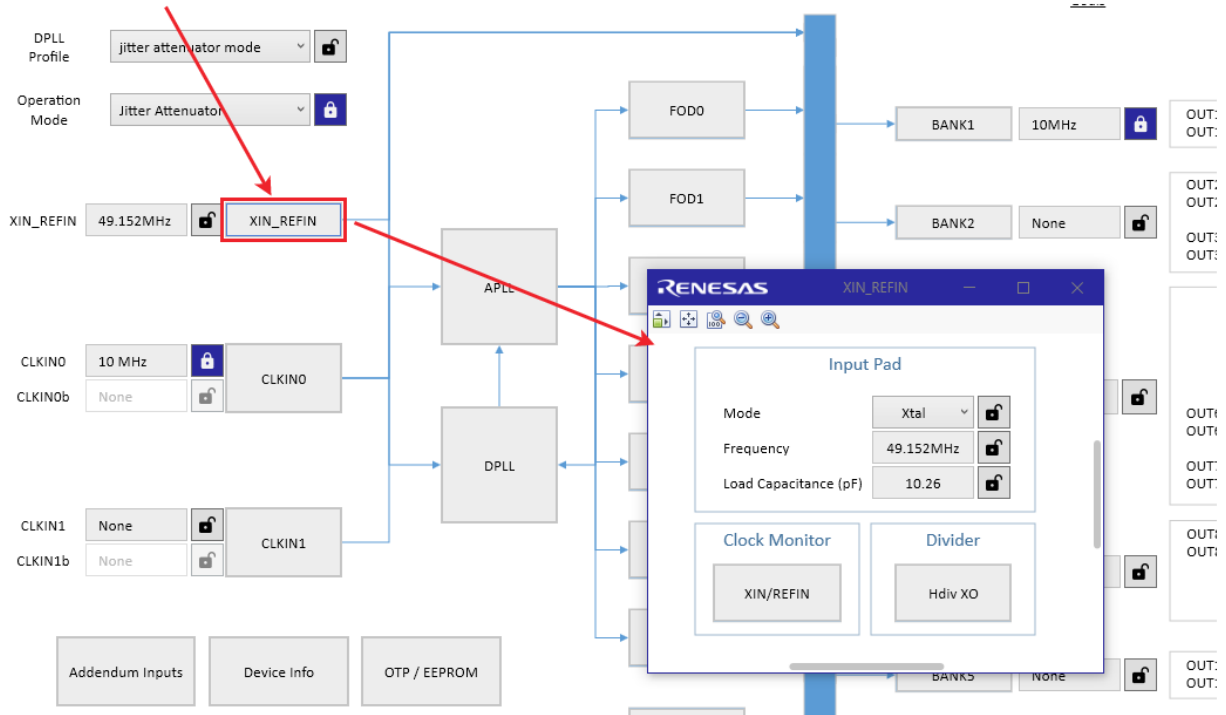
DPLL Profile
jitter attenuator mode

Operation Mode
Jitter Attenuator

XIN_REFIN
49.152MHz
XIN_REFIN

CLKIN0
10 MHz
CLKIN0b
None
CLKIN0

CLKIN1
None
CLKIN1b
None
CLKIN1

APLL
DPLL

FOD0
FOD1

BANK1
10MHz
BANK2
None
BANK5
None

OUT1
OUT1
OUT2
OUT2
OUT3
OUT3
OUT6
OUT6
OUT7
OUT7
OUT8
OUT8
OUT1
OUT1

Addendum Inputs
Device Info
OTP / EEPROM

RENESAS
XIN_REFIN

Input Pad
Mode
Xtal
Frequency
49.152MHz
Load Capacitance (pF)
10.26

Clock Monitor
XIN/REFIN

Divider
Hdiv XO